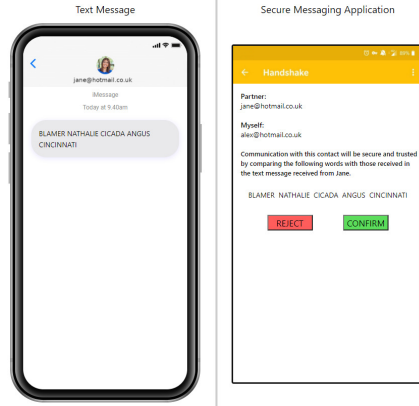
Text Message

jane@hotmail.co.uk

iMessage

Today at 9.40am

BLAMER NATHALIE CICADA ANGUS CINCINNATI

Secure Messaging Application

Handshake

Partner:
jane@hotmail.co.uk

Myself:
alex@hotmail.co.uk

Communication with this contact will be secure and trusted by comparing the following words with those received in the text message received from Jane.

BLAMER NATHALIE CICADA ANGUS CINCINNATI

REJECT

CONFIRM